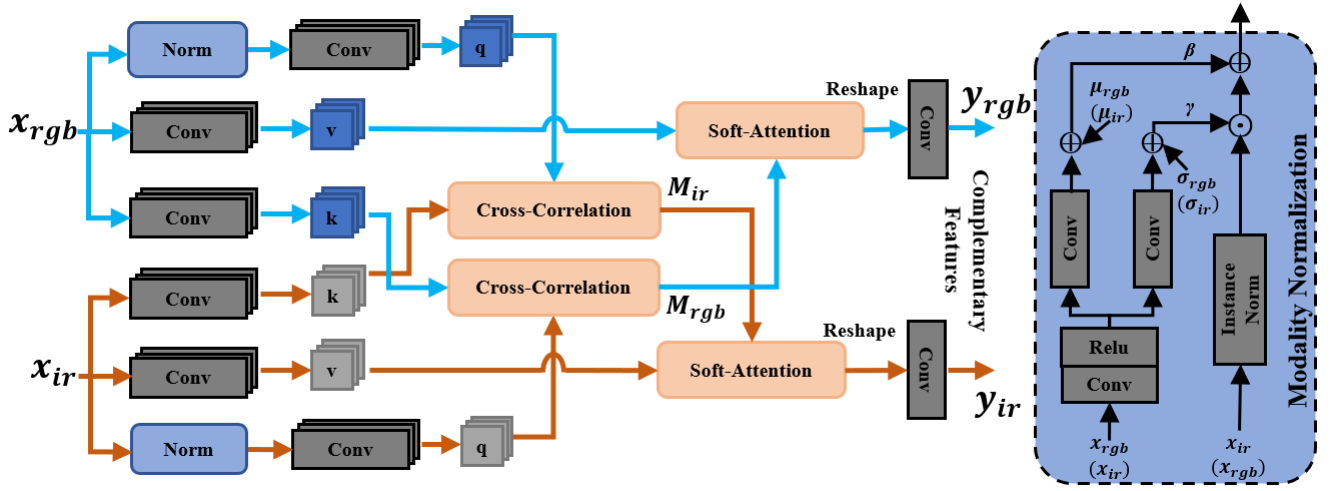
Norm
Conv
q
$x_{rgb}$
Conv
v
Soft-Attention
Reshape
Conv
$y_{rgb}$
Conv
k
Cross-Correlation
$M_{ir}$
Conv
k
Cross-Correlation
$M_{rgb}$
Complementary Features
$x_{ir}$
Conv
v
Soft-Attention
Reshape
Conv
$y_{ir}$
Norm
Conv
q
$\beta$
$\mu_{rgb}$ $(\mu_{ir})$
$\gamma$
$\sigma_{rgb}$ $(\sigma_{ir})$
Conv
Conv
Instance Norm
Relu
Conv
$x_{rgb}$ $(x_{ir})$
$x_{ir}$ $(x_{rgb})$
Modality Normalization